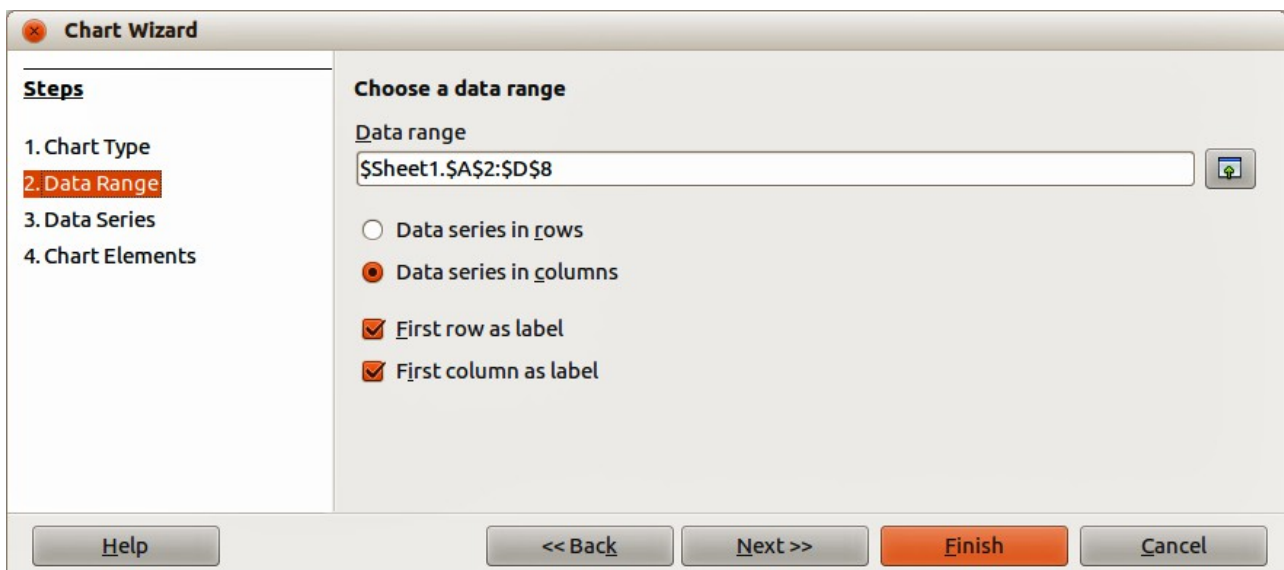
Chart Wizard

Steps

1. Chart Type
2. Data Range
3. Data Series
4. Chart Elements

Choose a data range

Data range
$Sheet1.$A$2:$D$8

Data series in rows
Data series in columns

First row as label
First column as label

Help
<< Back
Next >>
Finish
Cancel